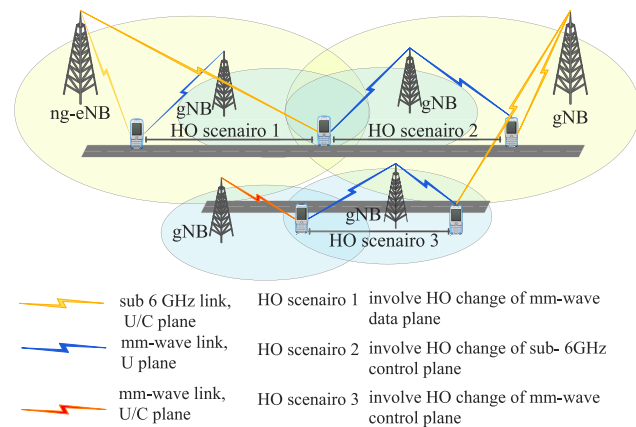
ng-eNB

gNB

HO scenairo 1

gNB

HO scenairo 2

gNB

gNB

gNB

HO scenairo 3

sub 6 GHz link, U/C plane

mm-wave link, U plane

mm-wave link, U/C plane

HO scenairo 1 involve HO change of mm-wave data plane

HO scenairo 2 involve HO change of sub- 6GHz control plane

HO scenairo 3 involve HO change of mm-wave control plane